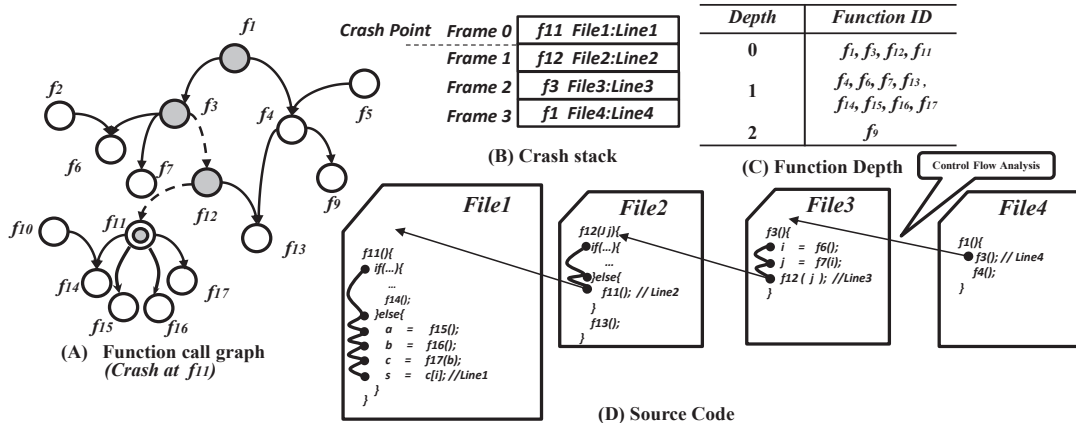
$f_1$
$f_2$
$f_3$
$f_4$
$f_5$
$f_6$
$f_7$
$f_{12}$
$f_9$
$f_{10}$
$f_{11}$
$f_{13}$
$f_{14}$
$f_{17}$
$f_{15}$
$f_{16}$

(A) Function call graph
(Crash at $f_{11}$)

Crash Point

| | |
|---|---|
| Frame 0 | f11 File1:Line1 |
| Frame 1 | f12 File2:Line2 |
| Frame 2 | f3 File3:Line3 |
| Frame 3 | f1 File4:Line4 |

(B) Crash stack

| Depth | Function ID |
|---|---|
| 0 | $f_1, f_3, f_{12}, f_{11}$ |
| 1 | $f_4, f_6, f_7, f_{13}, f_{14}, f_{15}, f_{16}, f_{17}$ |
| 2 | $f_9$ |

(C) Function Depth

Control Flow Analysis

File1
f11(){
if(…){
…
f14();
}else{
a = f15();
b = f16();
c = f17(b);
s = c[i]; //Line1
}
}

File2
f12(i j){
if(…){
…
}else{
f11(); // Line2
}
f13();
}

File3
f3(){
i = f6();
j = f7(i);
f12 ( j ); //Line3
}

File4
f1(){
f3(); // Line4
f4();
}

(D) Source Code